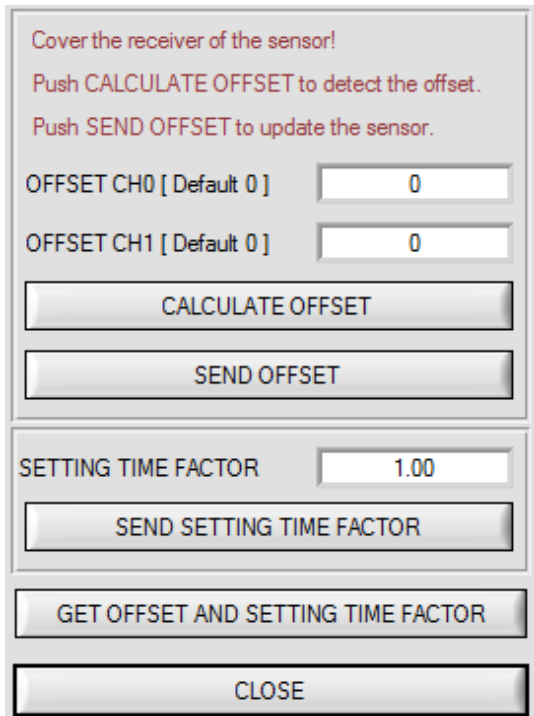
Cover the receiver of the sensor!
Push CALCULATE OFFSET to detect the offset.
Push SEND OFFSET to update the sensor.

OFFSET CH0 [ Default 0 ] 0

OFFSET CH1 [ Default 0 ] 0

CALCULATE OFFSET

SEND OFFSET

SETTING TIME FACTOR 1.00

SEND SETTING TIME FACTOR

GET OFFSET AND SETTING TIME FACTOR

CLOSE